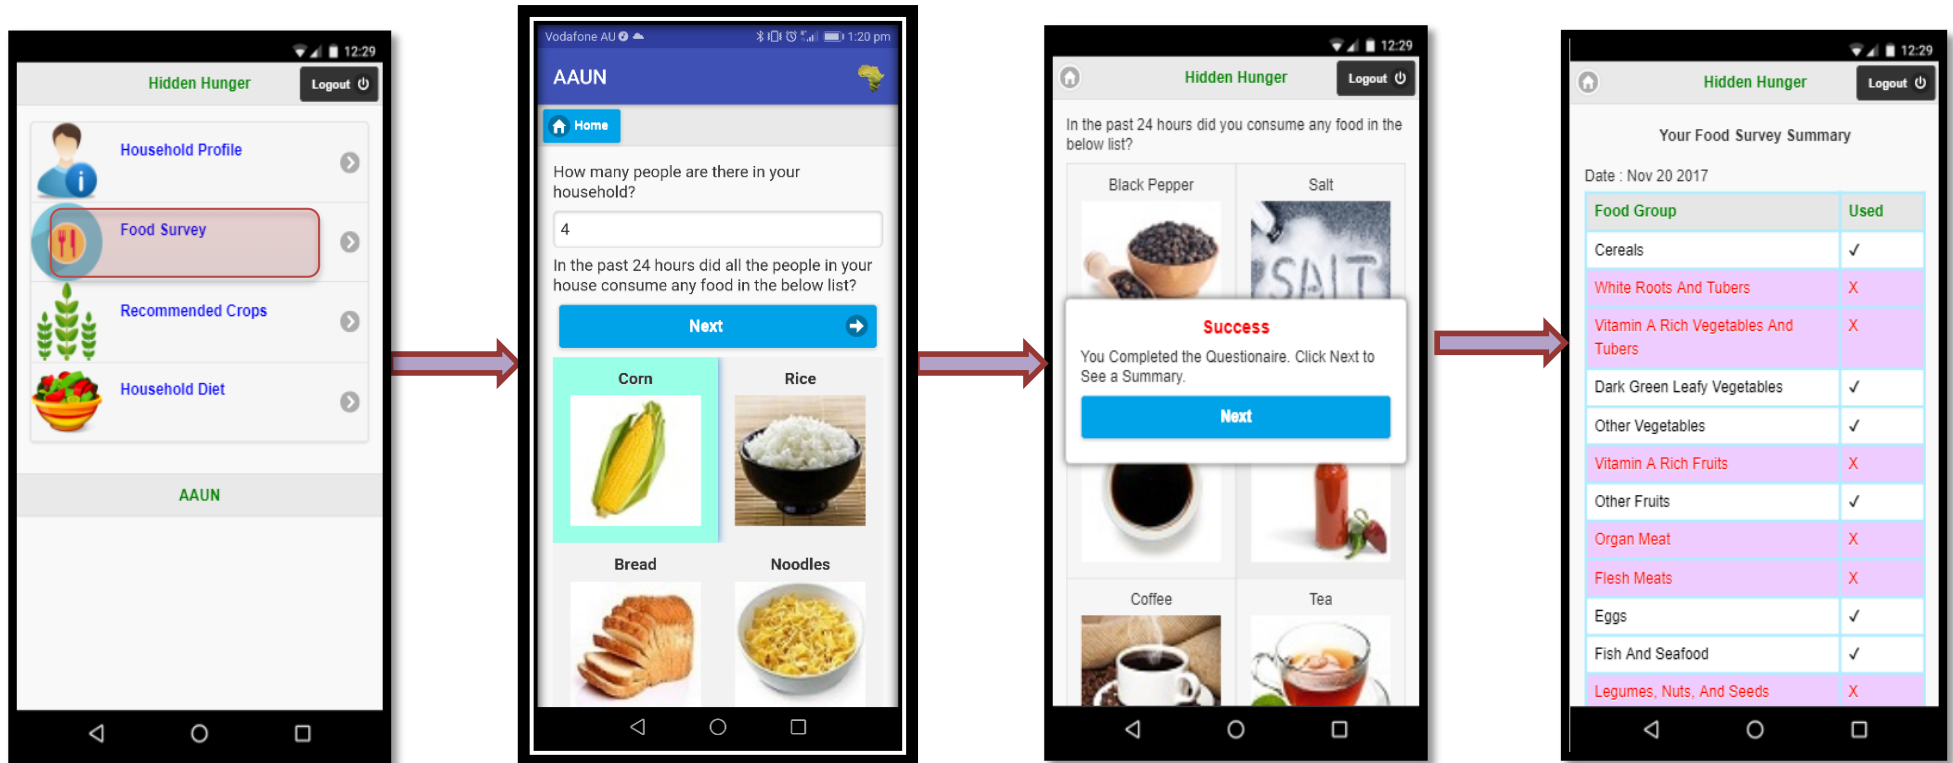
12:29
Hidden Hunger
Logout
Household Profile
Food Survey
Recommended Crops
Household Diet
AAUN

Vodafone AU 1:20 pm
AAUN
Home
How many people are there in your household?
4
In the past 24 hours did all the people in your house consume any food in the below list?
Next
Corn
Rice
Bread
Noodles

12:29
Hidden Hunger
Logout
In the past 24 hours did you consume any food in the below list?
Black Pepper
Salt
Success
You Completed the Questionaire. Click Next to See a Summary.
Next
Coffee
Tea

12:29
Hidden Hunger
Logout
Your Food Survey Summary
Date : Nov 20 2017

| Food Group | Used |
|---|---|
| Cereals | ✓ |
| White Roots And Tubers | X |
| Vitamin A Rich Vegetables And Tubers | X |
| Dark Green Leafy Vegetables | ✓ |
| Other Vegetables | ✓ |
| Vitamin A Rich Fruits | X |
| Other Fruits | ✓ |
| Organ Meat | X |
| Flesh Meats | X |
| Eggs | ✓ |
| Fish And Seafood | ✓ |
| Legumes, Nuts, And Seeds | X |